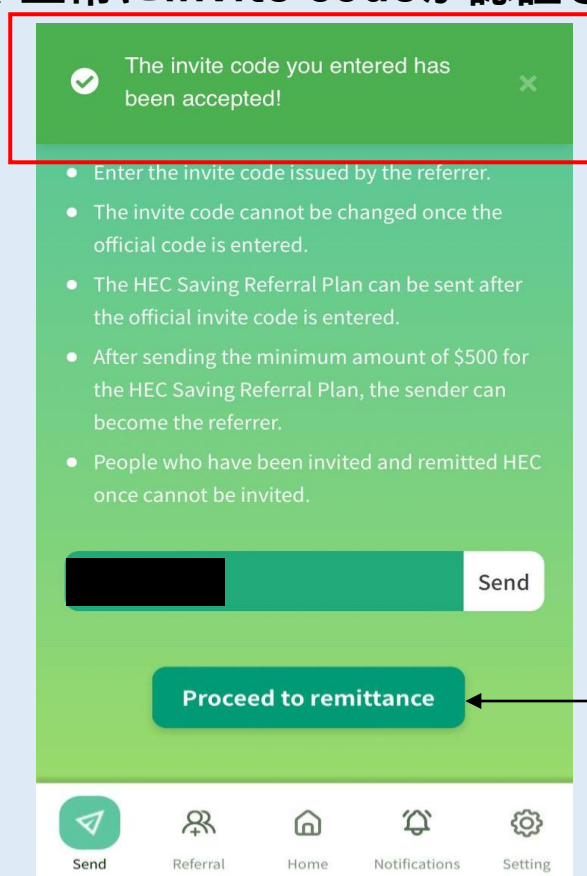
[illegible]

The invite code you entered has been accepted!

×

- Enter the invite code issued by the referrer.
- The invite code cannot be changed once the official code is entered.
- The HEC Saving Referral Plan can be sent after the official invite code is entered.
- After sending the minimum amount of $500 for the HEC Saving Referral Plan, the sender can become the referrer.
- People who have been invited and remitted HEC once cannot be invited.

Send

Proceed to remittance

Send Referral Home Notifications Setting